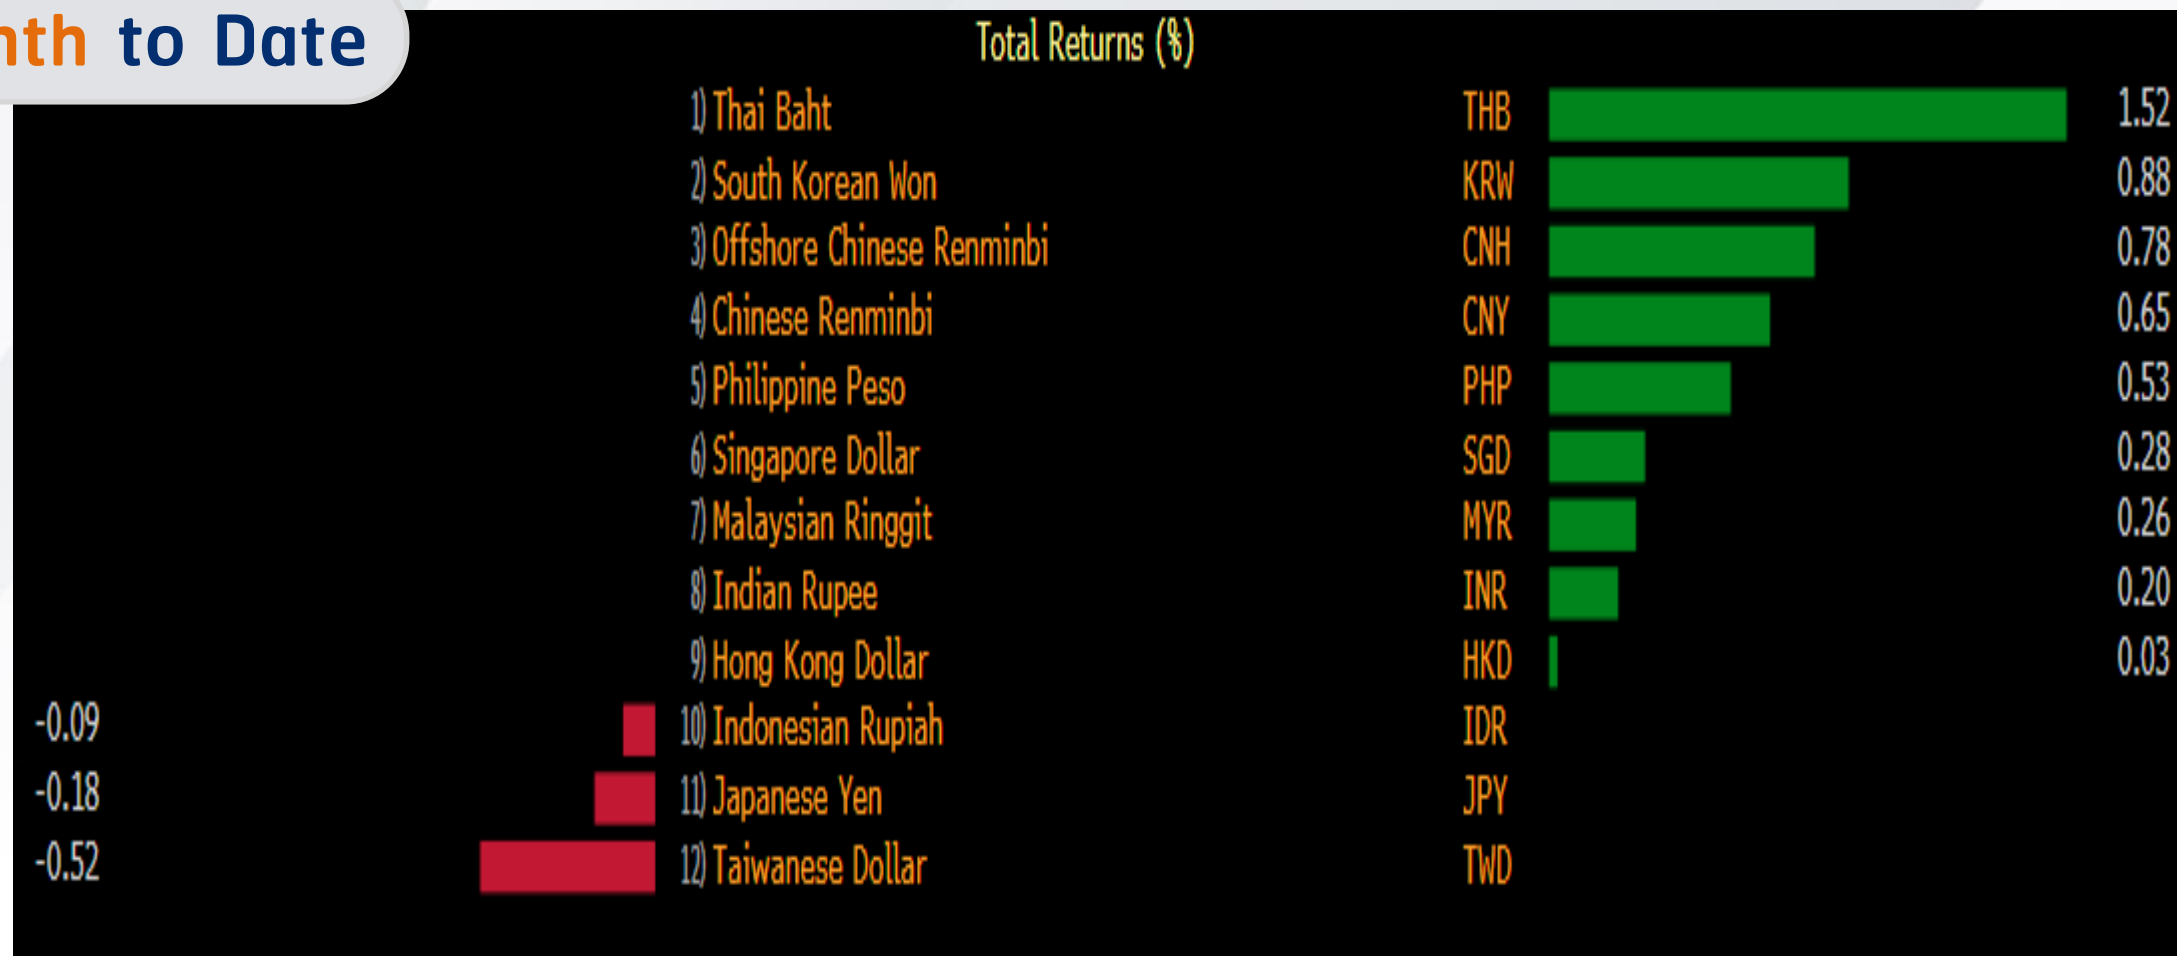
nth to Date

Total Returns (%)

| | | | |
|---|---|---|---|
| | 1) Thai Baht | THB | 1.52 |
| | 2) South Korean Won | KRW | 0.88 |
| | 3) Offshore Chinese Renminbi | CNH | 0.78 |
| | 4) Chinese Renminbi | CNY | 0.65 |
| | 5) Philippine Peso | PHP | 0.53 |
| | 6) Singapore Dollar | SGD | 0.28 |
| | 7) Malaysian Ringgit | MYR | 0.26 |
| | 8) Indian Rupee | INR | 0.20 |
| | 9) Hong Kong Dollar | HKD | 0.03 |
| -0.09 | 10) Indonesian Rupiah | IDR | |
| -0.18 | 11) Japanese Yen | JPY | |
| -0.52 | 12) Taiwanese Dollar | TWD | |